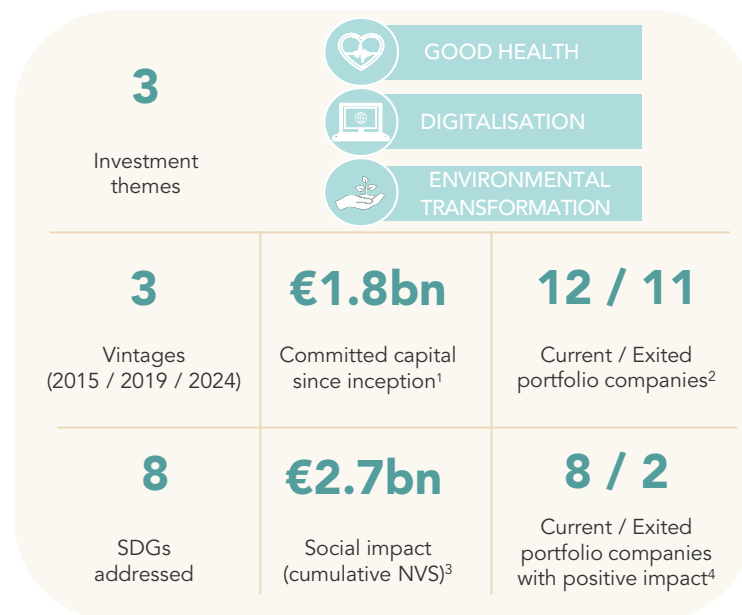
3

Investment themes

GOOD HEALTH

DIGITALISATION

ENVIRONMENTAL TRANSFORMATION

3

Vintages (2015 / 2019 / 2024)

€1.8bn

Committed capital since inception$^1$

12 / 11

Current / Exited portfolio companies$^2$

8

SDGs addressed

€2.7bn

Social impact (cumulative NVS)$^3$

8 / 2

Current / Exited portfolio companies with positive impact$^4$